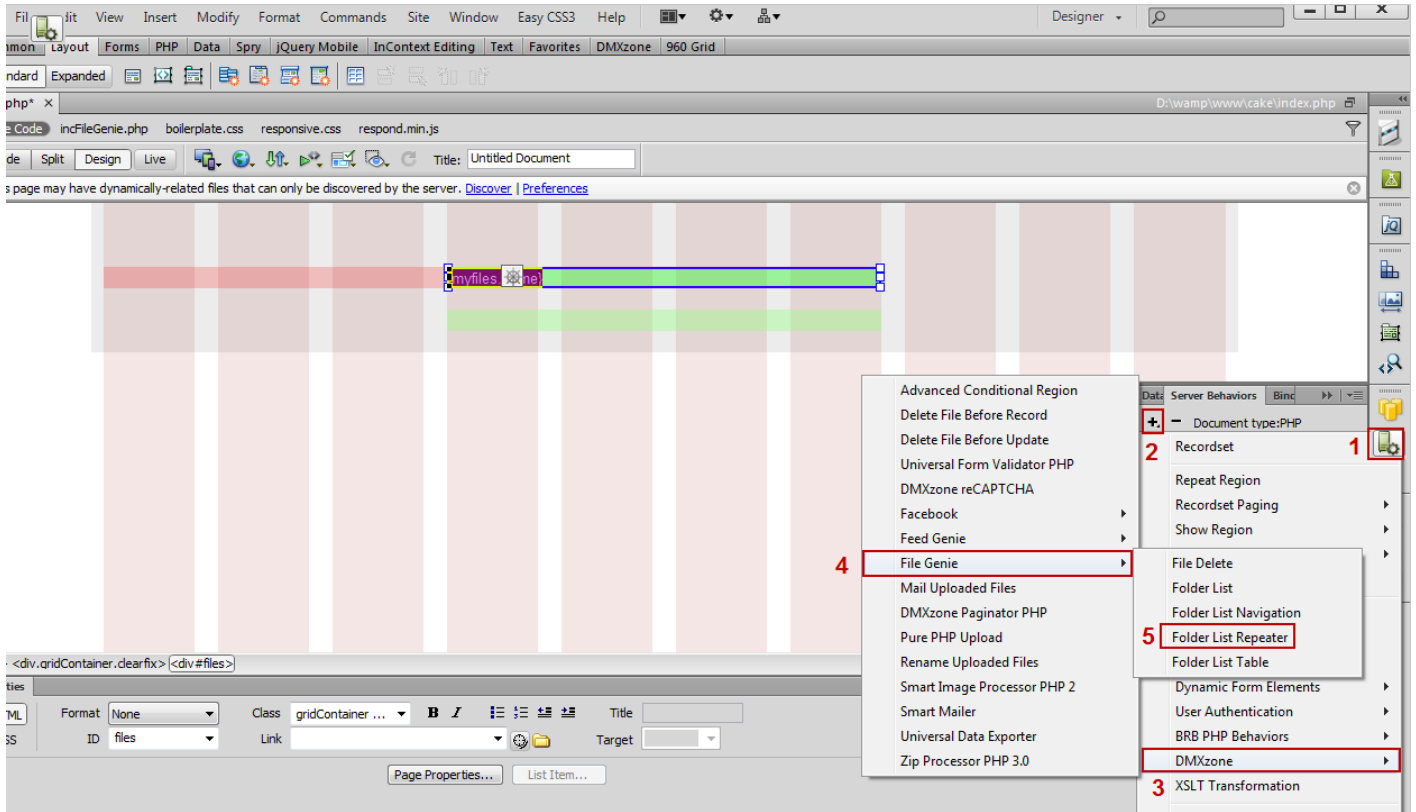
File Edit View Insert Modify Format Commands Site Window Easy CSS3 Help

Designer

mmon Layout Forms PHP Data Spry jQuery Mobile InContext Editing Text Favorites DMXzone 960 Grid

ndard Expanded

php*

D:\wamp\www\cake\index.php

e Code incFileGenie.php boilerplate.css responsive.css respond.min.js

de Split Design Live Title: Untitled Document

s page may have dynamically-related files that can only be discovered by the server. Discover | Preferences

myfiles ne}

Advanced Conditional Region
Delete File Before Record
Delete File Before Update
Universal Form Validator PHP
DMXzone reCAPTCHA
Facebook
Feed Genie
4 File Genie
Mail Uploaded Files
DMXzone Paginator PHP
Pure PHP Upload
Rename Uploaded Files
Smart Image Processor PHP 2
Smart Mailer
Universal Data Exporter
Zip Processor PHP 3.0

Data Server Behaviors Bind

+ − Document type:PHP
2
Recordset 1
Repeat Region
Recordset Paging
Show Region

File Delete
Folder List
Folder List Navigation
5 Folder List Repeater
Folder List Table

Dynamic Form Elements
User Authentication
BRB PHP Behaviors
DMXzone
3 XSLT Transformation

<div.gridContainer.clearfix> <div#files>

ties

TML Format None Class gridContainer ... B I Title
SS ID files Link Target

Page Properties... List Item...